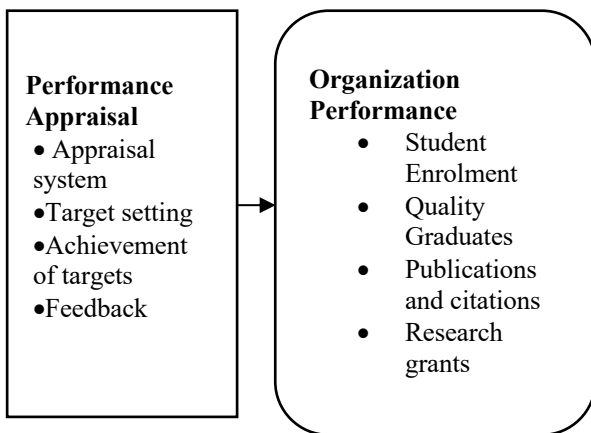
**Performance Appraisal**
- Appraisal system
- Target setting
- Achievement of targets
- Feedback

**Organization Performance**
- Student Enrolment
- Quality Graduates
- Publications and citations
- Research grants